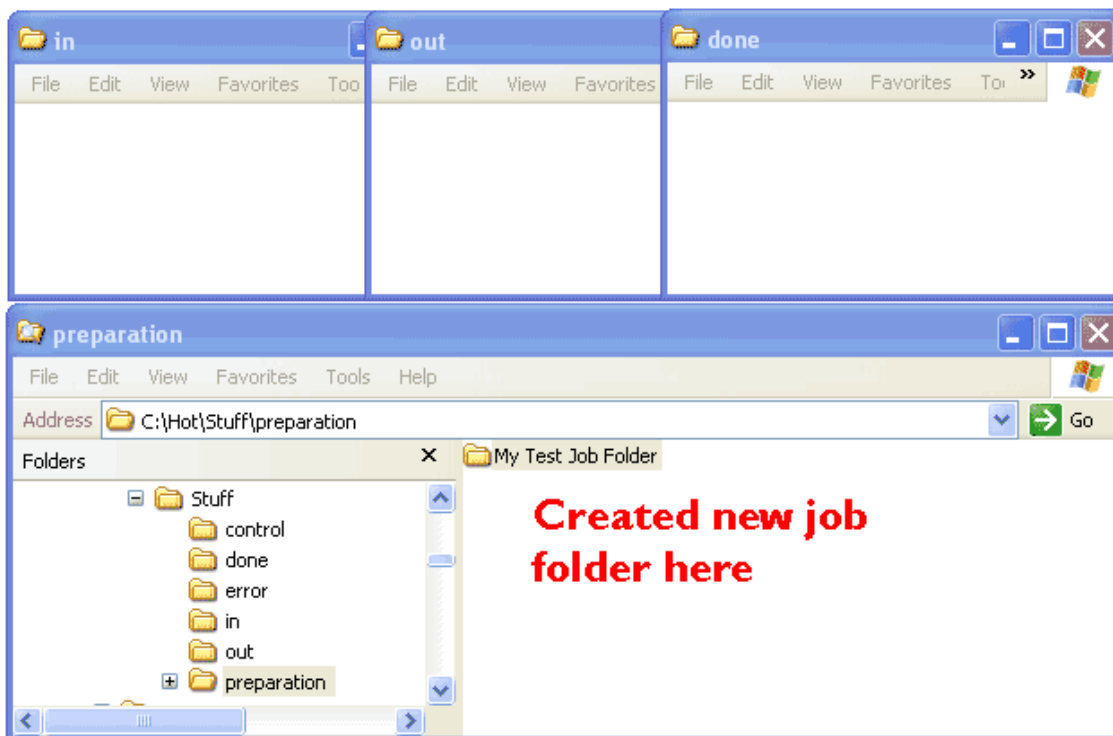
in

File Edit View Favorites Too

out

File Edit View Favorites

done

File Edit View Favorites To »

preparation

File Edit View Favorites Tools Help

Address C:\Hot\Stuff\preparation

Go

Folders

Stuff
control
done
error
in
out
preparation

My Test Job Folder

Created new job folder here